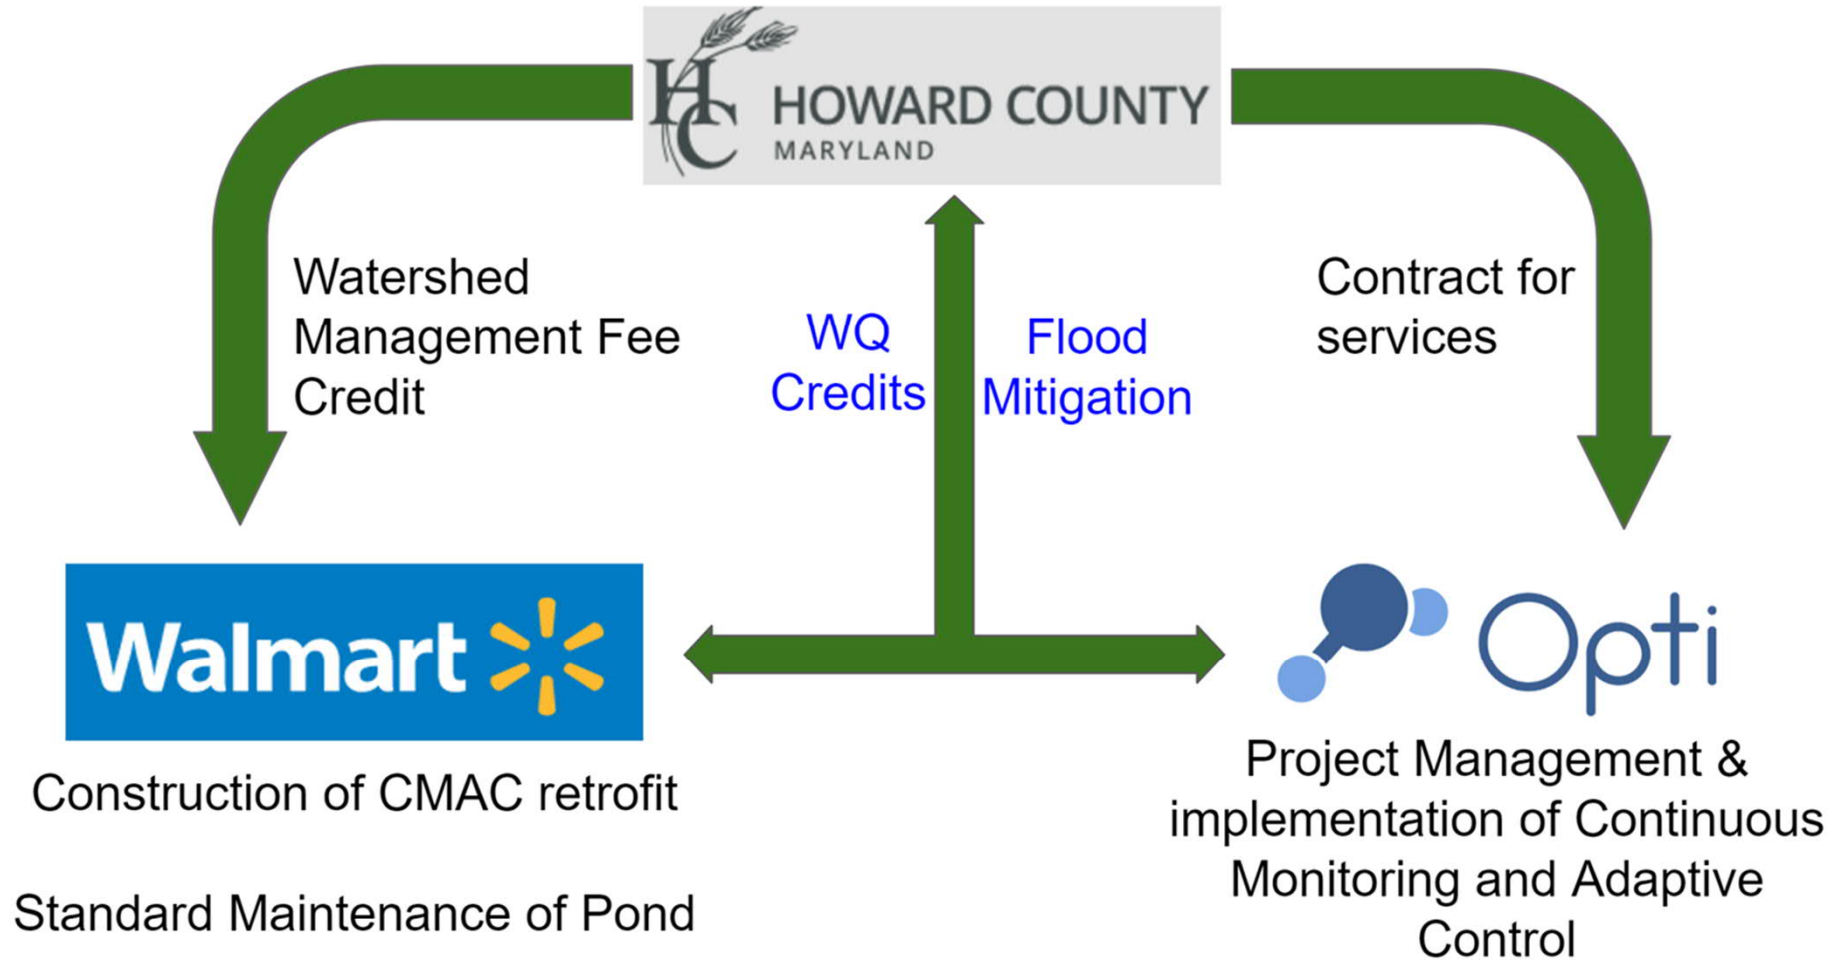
HC HOWARD COUNTY
MARYLAND

Watershed Management Fee Credit

WQ Credits

Flood Mitigation

Contract for services

Walmart

Opti

Construction of CMAC retrofit

Standard Maintenance of Pond

Project Management & implementation of Continuous Monitoring and Adaptive Control